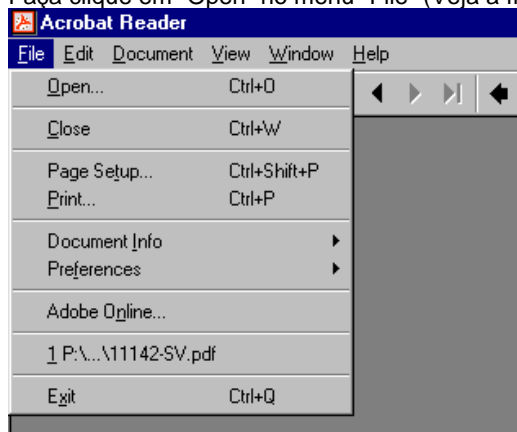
Faça clique em "Open" no menu "File" (Veja a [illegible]

Acrobat Reader

File Edit Document View Window Help

Open... Ctrl+O

Close Ctrl+W

Page Setup... Ctrl+Shift+P

Print... Ctrl+P

Document Info

Preferences

Adobe Online...

1 P:\...\11142-SV.pdf

Exit Ctrl+Q